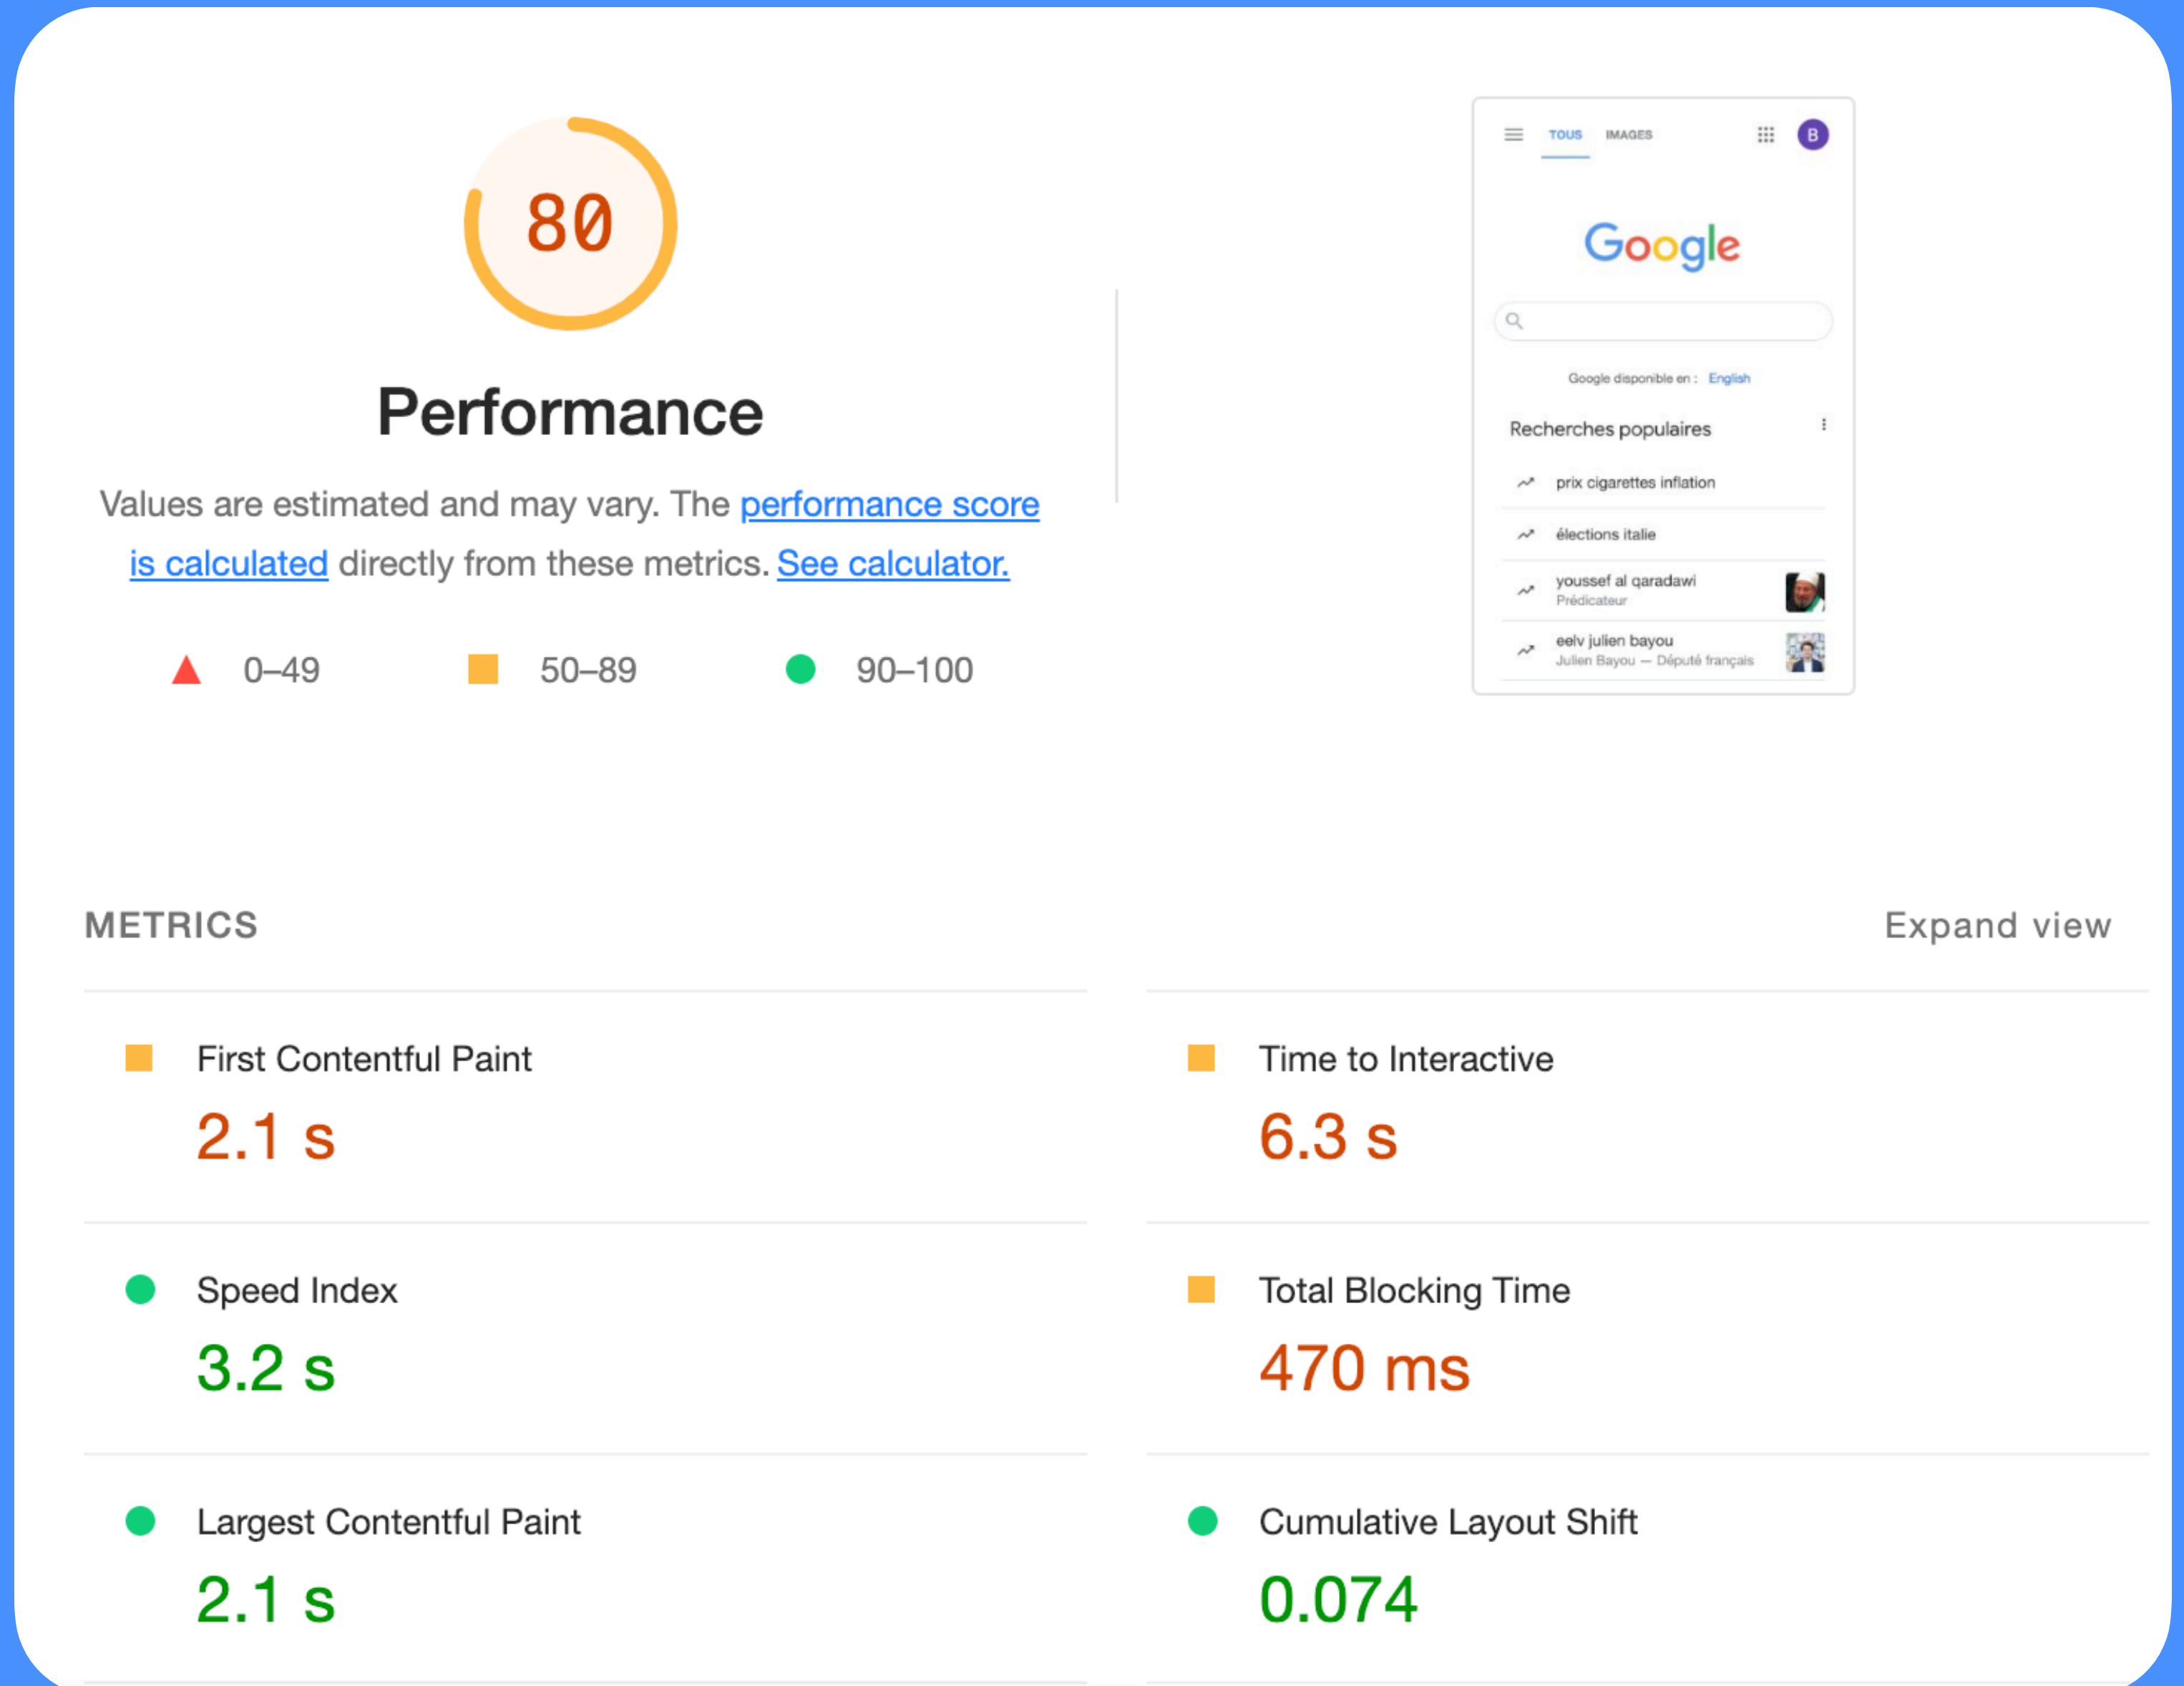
80

Performance

Values are estimated and may vary. The performance score is calculated directly from these metrics. See calculator.

0–49 50–89 90–100

TOUS IMAGES B

Google

Google disponible en : English

Recherches populaires

prix cigarettes inflation

élections italie

youssef al qaradawi
Prédicateur

eelv julien bayou
Julien Bayou — Député français

METRICS

Expand view

First Contentful Paint
2.1 s

Time to Interactive
6.3 s

Speed Index
3.2 s

Total Blocking Time
470 ms

Largest Contentful Paint
2.1 s

Cumulative Layout Shift
0.074